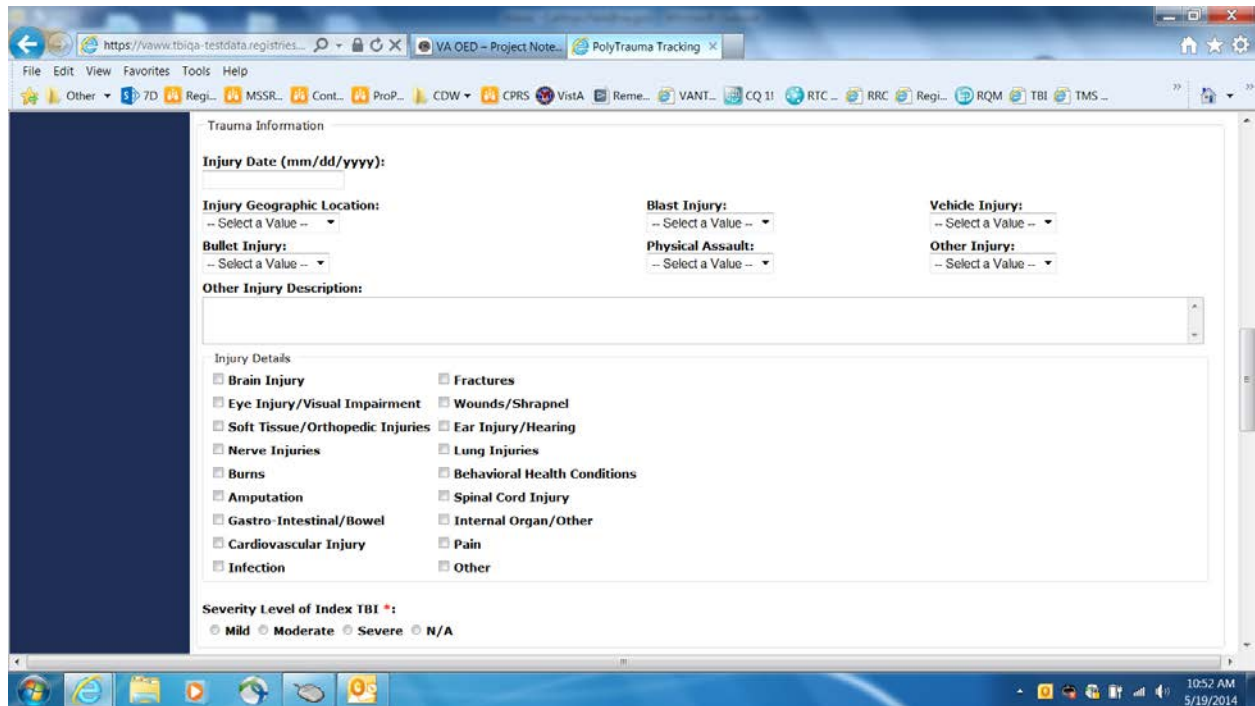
https://vaww.tbiqa-testdata.registries... VA OED – Project Note... PolyTrauma Tracking

File Edit View Favorites Tools Help

Other 7D Regi... MSSR... Cont... ProP... CDW CPRS VistA Reme... VANT... CQ 1! RTC... RRC Regi... RQM TBI TMS...

Trauma Information

Injury Date (mm/dd/yyyy):

Injury Geographic Location:
-- Select a Value --

Blast Injury:
-- Select a Value --

Vehicle Injury:
-- Select a Value --

Bullet Injury:
-- Select a Value --

Physical Assault:
-- Select a Value --

Other Injury:
-- Select a Value --

Other Injury Description:

Injury Details

Brain Injury
Fractures
Eye Injury/Visual Impairment
Wounds/Shrapnel
Soft Tissue/Orthopedic Injuries
Ear Injury/Hearing
Nerve Injuries
Lung Injuries
Burns
Behavioral Health Conditions
Amputation
Spinal Cord Injury
Gastro-Intestinal/Bowel
Internal Organ/Other
Cardiovascular Injury
Pain
Infection
Other

Severity Level of Index TBI *:
Mild Moderate Severe N/A

10:52 AM
5/19/2014